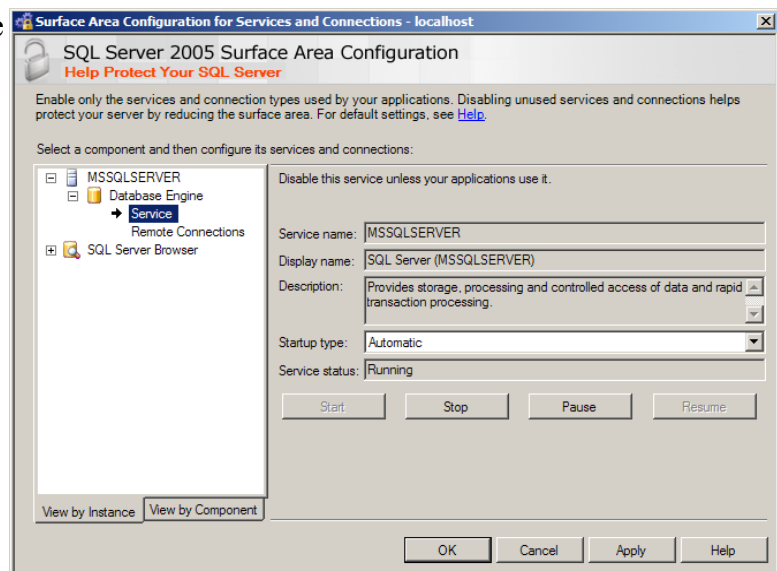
Surface Area Configuration for Services and Connections - localhost

SQL Server 2005 Surface Area Configuration
Help Protect Your SQL Server

Enable only the services and connection types used by your applications. Disabling unused services and connections helps protect your server by reducing the surface area. For default settings, see Help.

Select a component and then configure its services and connections:

MSSQLSERVER
Database Engine
Service
Remote Connections
SQL Server Browser

View by Instance
View by Component

Disable this service unless your applications use it.

Service name: MSSQLSERVER
Display name: SQL Server (MSSQLSERVER)
Description: Provides storage, processing and controlled access of data and rapid transaction processing.
Startup type: Automatic
Service status: Running

Start
Stop
Pause
Resume

OK
Cancel
Apply
Help